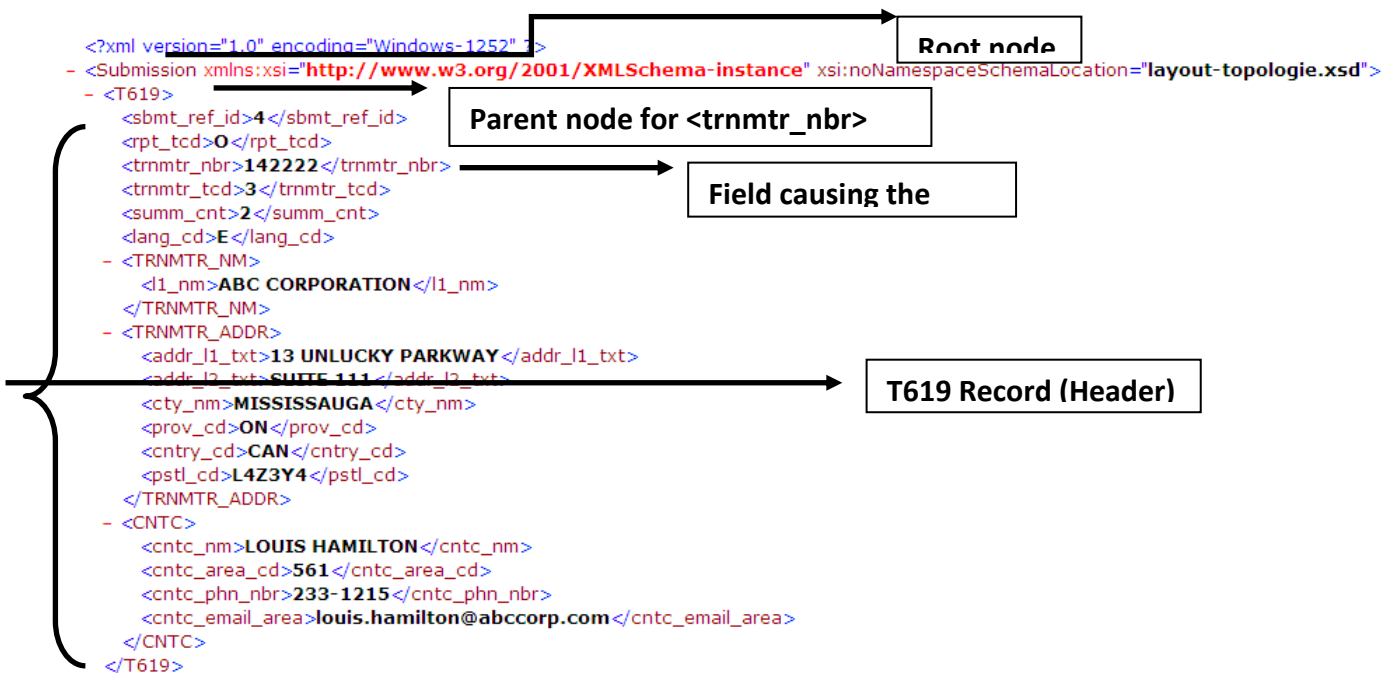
<?xml version="1.0" encoding="Windows-1252" ?>
- <Submission xmlns:xsi="http://www.w3.org/2001/XMLSchema-instance" xsi:noNamespaceSchemaLocation="layout-topologie.xsd">
- <T619>
<sbmt_ref_id>4</sbmt_ref_id>
<rpt_tcd>O</rpt_tcd>
<trnmtr_nbr>142222</trnmtr_nbr>
<trnmtr_tcd>3</trnmtr_tcd>
<summ_cnt>2</summ_cnt>
<lang_cd>E</lang_cd>
- <TRNMTR_NM>
<l1_nm>ABC CORPORATION</l1_nm>
</TRNMTR_NM>
- <TRNMTR_ADDR>
<addr_l1_txt>13 UNLUCKY PARKWAY</addr_l1_txt>
<addr_l2_txt>SUITE 111</addr_l2_txt>
<cty_nm>MISSISSAUGA</cty_nm>
<prov_cd>ON</prov_cd>
<cntry_cd>CAN</cntry_cd>
<pstl_cd>L4Z3Y4</pstl_cd>
</TRNMTR_ADDR>
- <CNTC>
<cntc_nm>LOUIS HAMILTON</cntc_nm>
<cntc_area_cd>561</cntc_area_cd>
<cntc_phn_nbr>233-1215</cntc_phn_nbr>
<cntc_email_area>louis.hamilton@abccorp.com</cntc_email_area>
</CNTC>
</T619>

Root node

Parent node for <trnmtr_nbr>

Field causing the

T619 Record (Header)